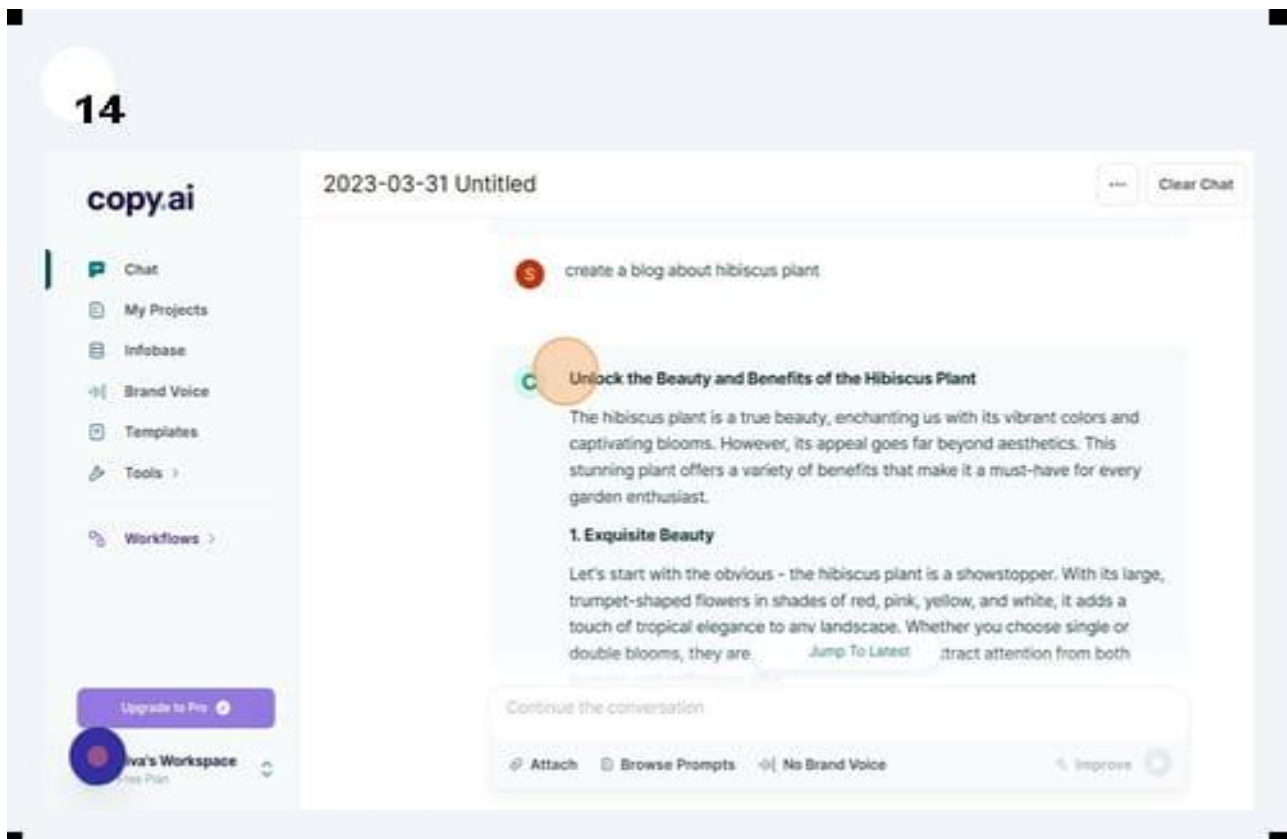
14

copy.ai

Chat
My Projects
Infobase
Brand Voice
Templates
Tools >
Workflows >

Upgrade to Pro
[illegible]va's Workspace
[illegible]ee Plan

2023-03-31 Untitled

Clear Chat

S create a blog about hibiscus plant

C Unlock the Beauty and Benefits of the Hibiscus Plant

The hibiscus plant is a true beauty, enchanting us with its vibrant colors and captivating blooms. However, its appeal goes far beyond aesthetics. This stunning plant offers a variety of benefits that make it a must-have for every garden enthusiast.

1. Exquisite Beauty

Let's start with the obvious - the hibiscus plant is a showstopper. With its large, trumpet-shaped flowers in shades of red, pink, yellow, and white, it adds a touch of tropical elegance to any landscape. Whether you choose single or double blooms, they are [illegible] Jump To Latest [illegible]tract attention from both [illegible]

Continue the conversation

Attach Browse Prompts No Brand Voice Improve